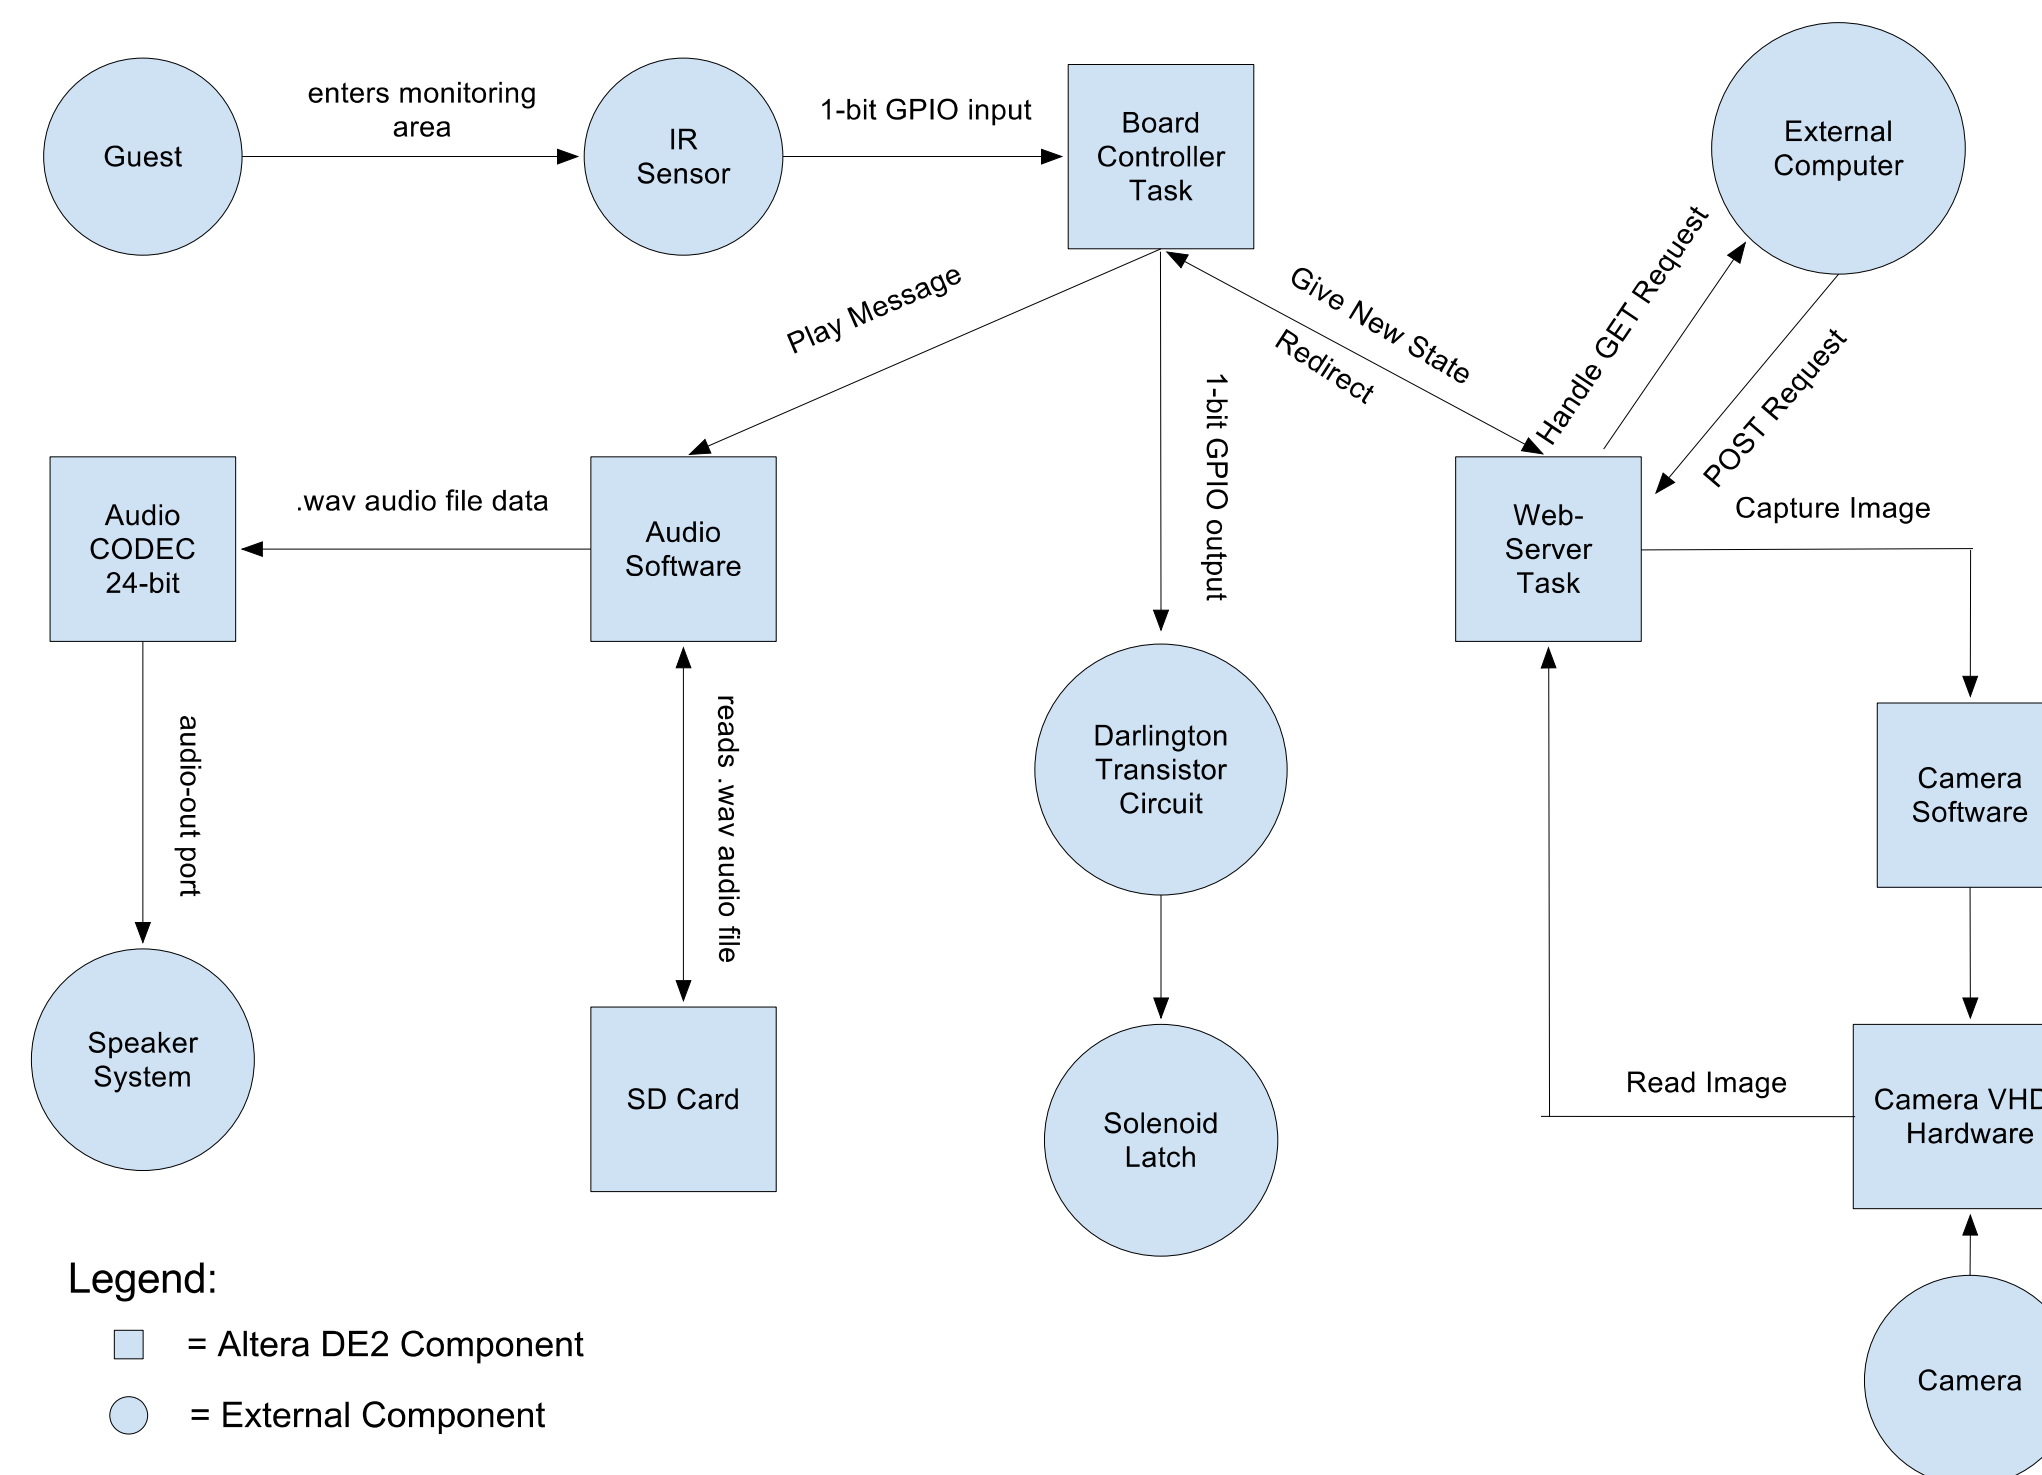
Guest

enters monitoring area

IR Sensor

1-bit GPIO input

Board Controller Task

External Computer

Play Message

Give New State

Redirect

Handle GET Request

POST Request

1-bit GPIO output

Audio CODEC 24-bit

.wav audio file data

Audio Software

Web-Server Task

Capture Image

audio-out port

reads .wav audio file

Darlington Transistor Circuit

Camera Software

Speaker System

SD Card

Solenoid Latch

Read Image

Camera VHD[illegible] Hardware

Camera

Legend:

= Altera DE2 Component

= External Component